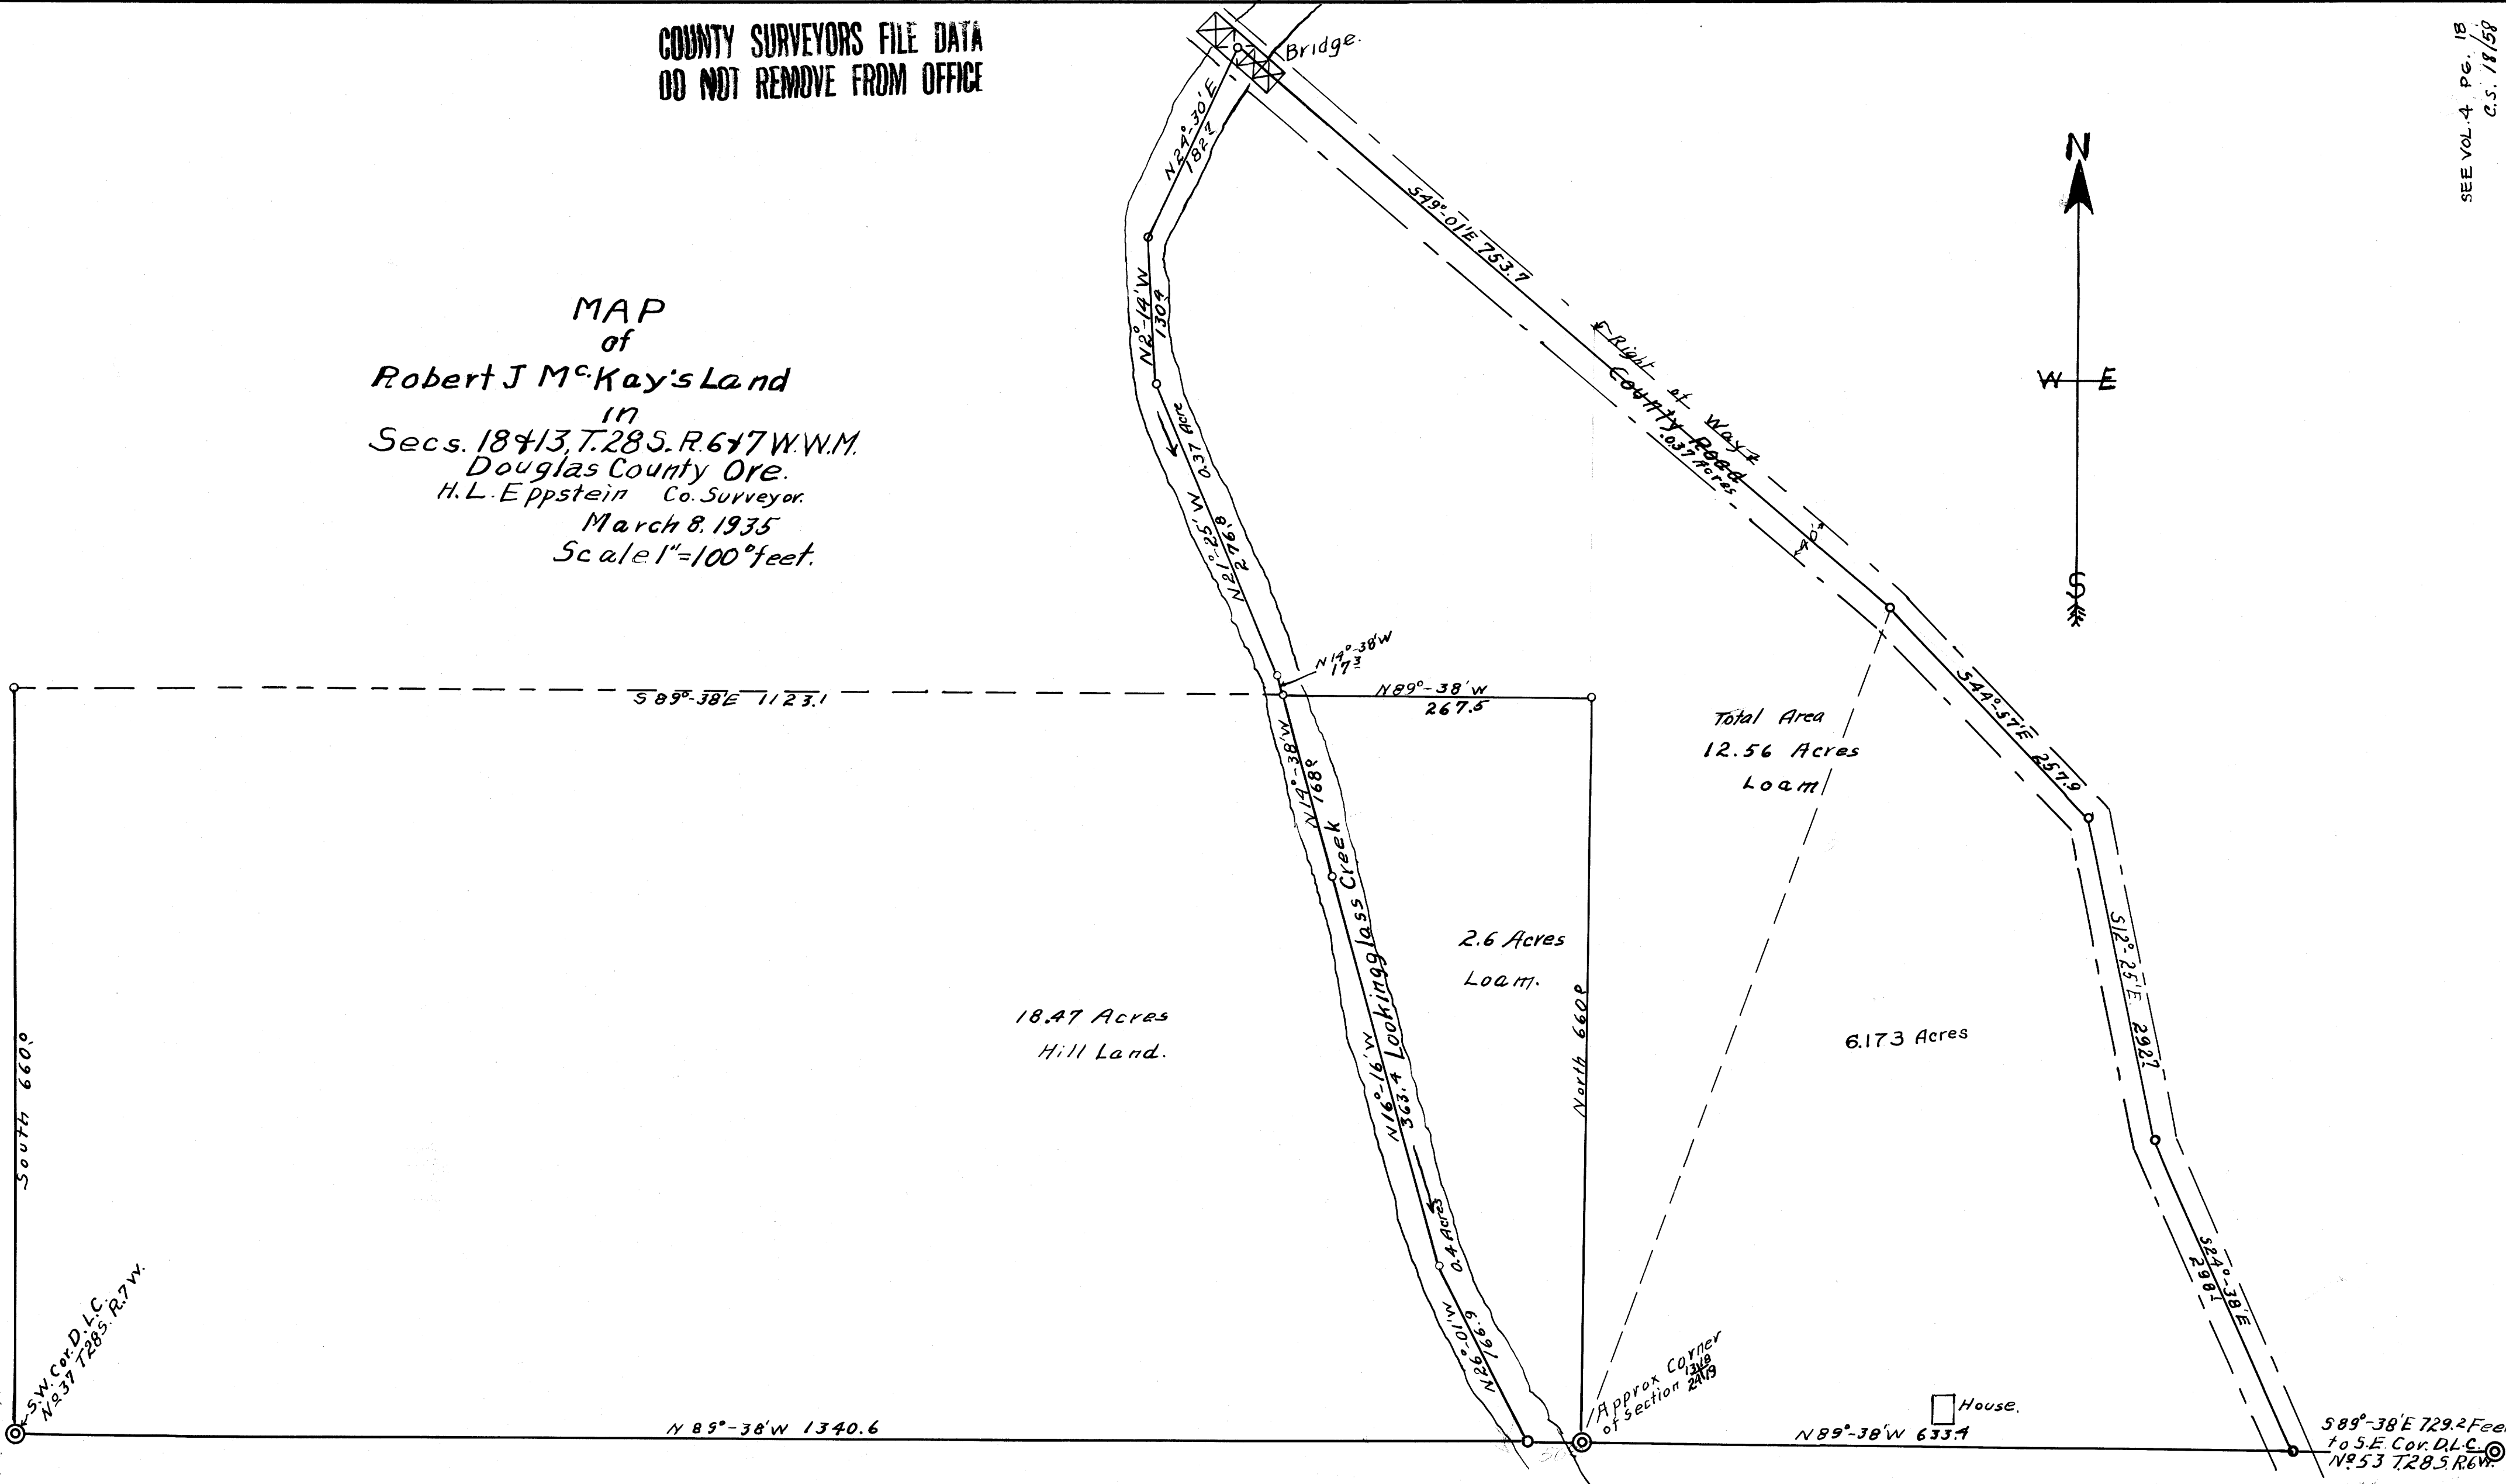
COUNTY SURVEYORS FILE DATA
DO NOT REMOVE FROM OFFICE

SEE VOL. 4 PG. 18
C.S. 18/58

MAP
of
Robert J Mc. Kay's Land
in
Secs. 18 & 13, T. 28 S. R. 6 & 7 W. W. M.
Douglas County Ore.
H. L. Eppstein Co. Surveyor.
March 8. 1935
Scale 1" = 100 feet.

Bridge.

N 24°-30' E 18.2

N 2°-14' W 130.4

N 21°-25' W 276.8

0.37 Acre

S 49°-01' E 753.7

Right of Way
County Road
.037 Acres

40'

N

W E

S

N 19°-38' W 17.3

S 89°-38' E 1123.1

N 89°-38' W 267.5

S 44°-57' E 257.9

Total Area
12.56 Acres
Loam

N 19°-38' W 168.0

Lookingglass Creek

2.6 Acres
Loam.

North 660.0

18.47 Acres
Hill Land.

6.173 Acres

S 12°-25' E 292.7

South 660.0

N 16°-16' W 363.4

0.4 Acres

N 26°-01' W 76.9

S 24°-38' E 298.1

S.W. Cor. D.L.C. No 37 T. 28 S. R. 7 W.

Approx Corner of Section 13/18 24/19

House.

N 89°-38' W 1340.6

N 89°-38' W 633.4

S 89°-38' E 729.2 Fee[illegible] to S.E. Cor. D.L.C. No 53 T. 28 S. R 6 W.